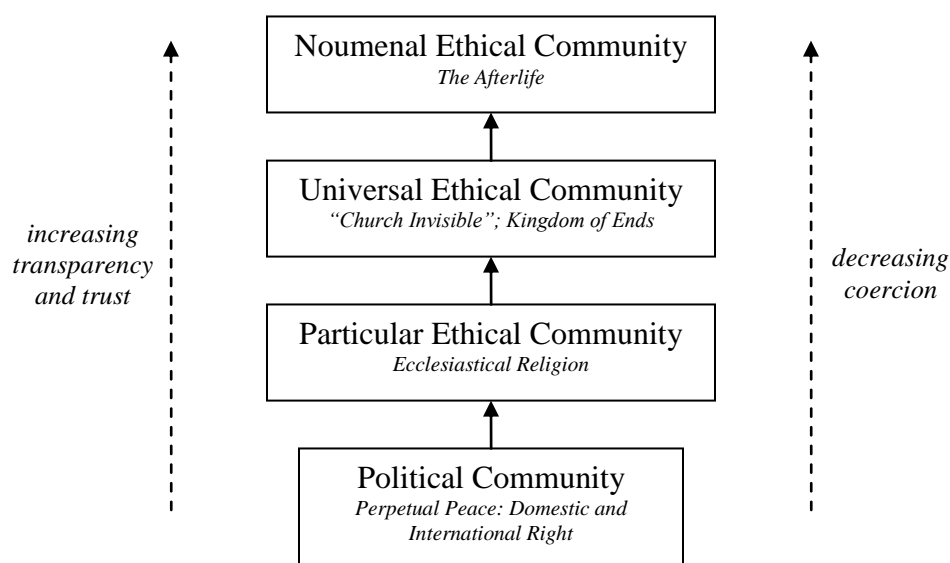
Noumenal Ethical Community
*The Afterlife*

Universal Ethical Community
*"Church Invisible"; Kingdom of Ends*

Particular Ethical Community
*Ecclesiastical Religion*

Political Community
*Perpetual Peace: Domestic and International Right*

*increasing transparency and trust*

*decreasing coercion*